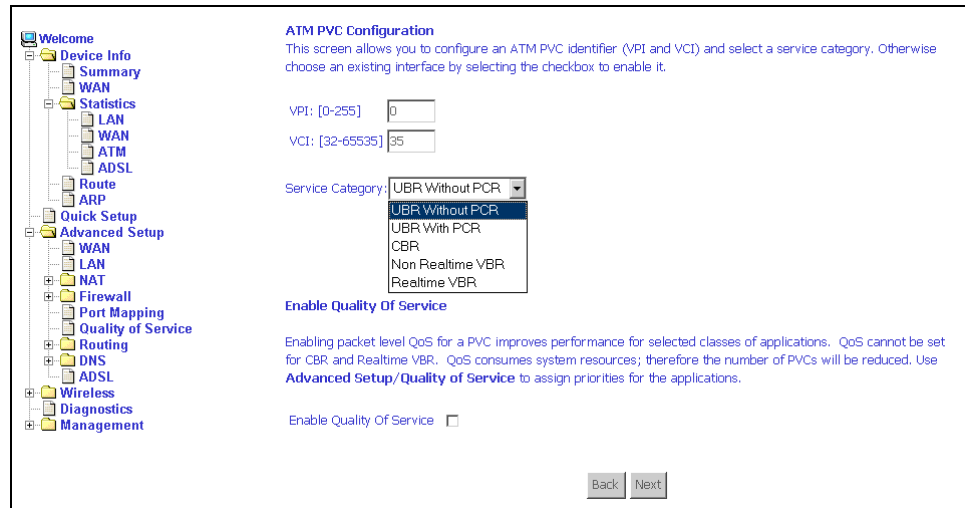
Welcome
Device Info
Summary
WAN
Statistics
LAN
WAN
ATM
ADSL
Route
ARP
Quick Setup
Advanced Setup
WAN
LAN
NAT
Firewall
Port Mapping
Quality of Service
Routing
DNS
ADSL
Wireless
Diagnostics
Management

ATM PVC Configuration

This screen allows you to configure an ATM PVC identifier (VPI and VCI) and select a service category. Otherwise choose an existing interface by selecting the checkbox to enable it.

VPI: [0-255] 0

VCI: [32-65535] 35

Service Category: UBR Without PCR

UBR Without PCR
UBR With PCR
CBR
Non Realtime VBR
Realtime VBR

Enable Quality Of Service

Enabling packet level QoS for a PVC improves performance for selected classes of applications. QoS cannot be set for CBR and Realtime VBR. QoS consumes system resources; therefore the number of PVCs will be reduced. Use **Advanced Setup/Quality of Service** to assign priorities for the applications.

Enable Quality Of Service

Back Next